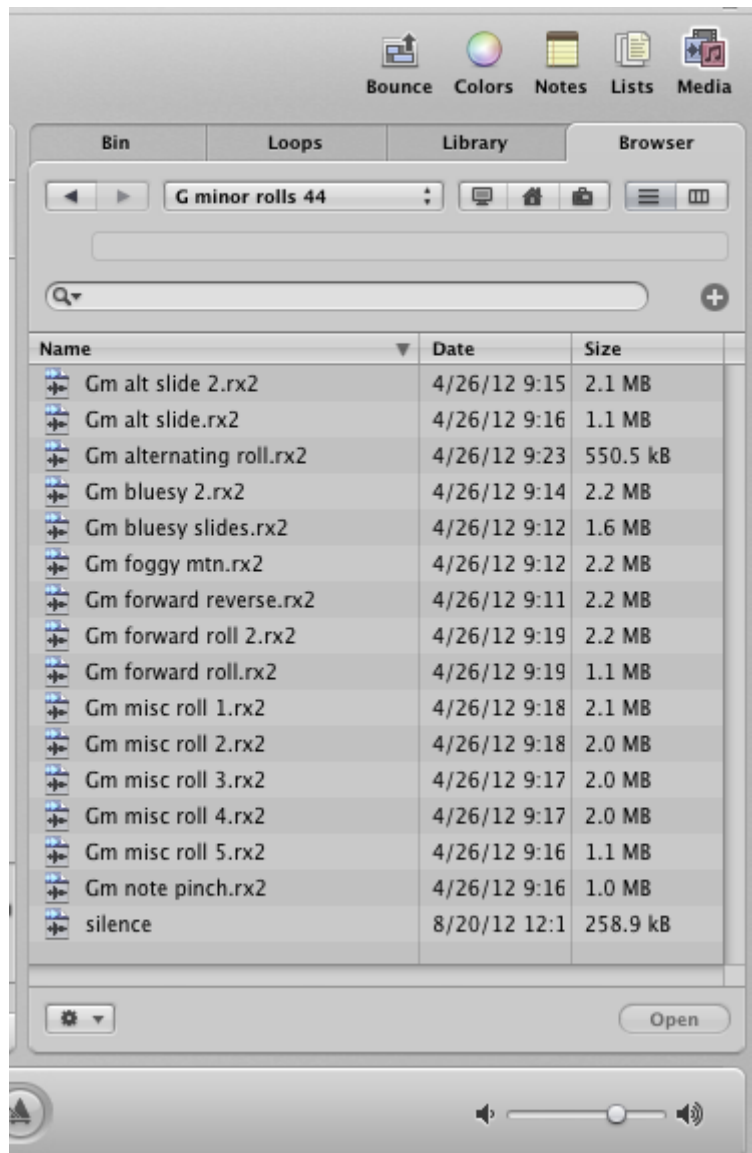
Bounce Colors Notes Lists Media

Bin | Loops | Library | Browser

G minor rolls 44

| Name | Date | Size |
|---|---|---|
| Gm alt slide 2.rx2 | 4/26/12 9:15 | 2.1 MB |
| Gm alt slide.rx2 | 4/26/12 9:16 | 1.1 MB |
| Gm alternating roll.rx2 | 4/26/12 9:23 | 550.5 kB |
| Gm bluesy 2.rx2 | 4/26/12 9:14 | 2.2 MB |
| Gm bluesy slides.rx2 | 4/26/12 9:12 | 1.6 MB |
| Gm foggy mtn.rx2 | 4/26/12 9:12 | 2.2 MB |
| Gm forward reverse.rx2 | 4/26/12 9:11 | 2.2 MB |
| Gm forward roll 2.rx2 | 4/26/12 9:19 | 2.2 MB |
| Gm forward roll.rx2 | 4/26/12 9:19 | 1.1 MB |
| Gm misc roll 1.rx2 | 4/26/12 9:18 | 2.1 MB |
| Gm misc roll 2.rx2 | 4/26/12 9:18 | 2.0 MB |
| Gm misc roll 3.rx2 | 4/26/12 9:17 | 2.0 MB |
| Gm misc roll 4.rx2 | 4/26/12 9:17 | 2.0 MB |
| Gm misc roll 5.rx2 | 4/26/12 9:16 | 1.1 MB |
| Gm note pinch.rx2 | 4/26/12 9:16 | 1.0 MB |
| silence | 8/20/12 12:1 | 258.9 kB |

Open